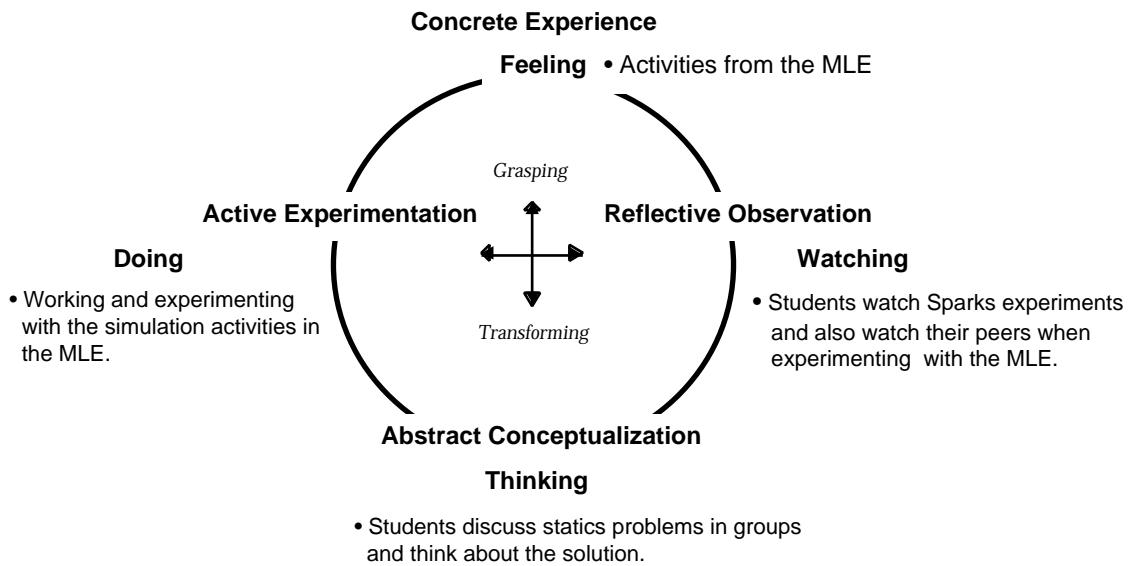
Concrete Experience

Feeling • Activities from the MLE

Grasping

Active Experimentation

Reflective Observation

Doing

• Working and experimenting with the simulation activities in the MLE.

Watching

• Students watch Sparks experiments and also watch their peers when experimenting with the MLE.

Transforming

Abstract Conceptualization

Thinking

• Students discuss statics problems in groups and think about the solution.